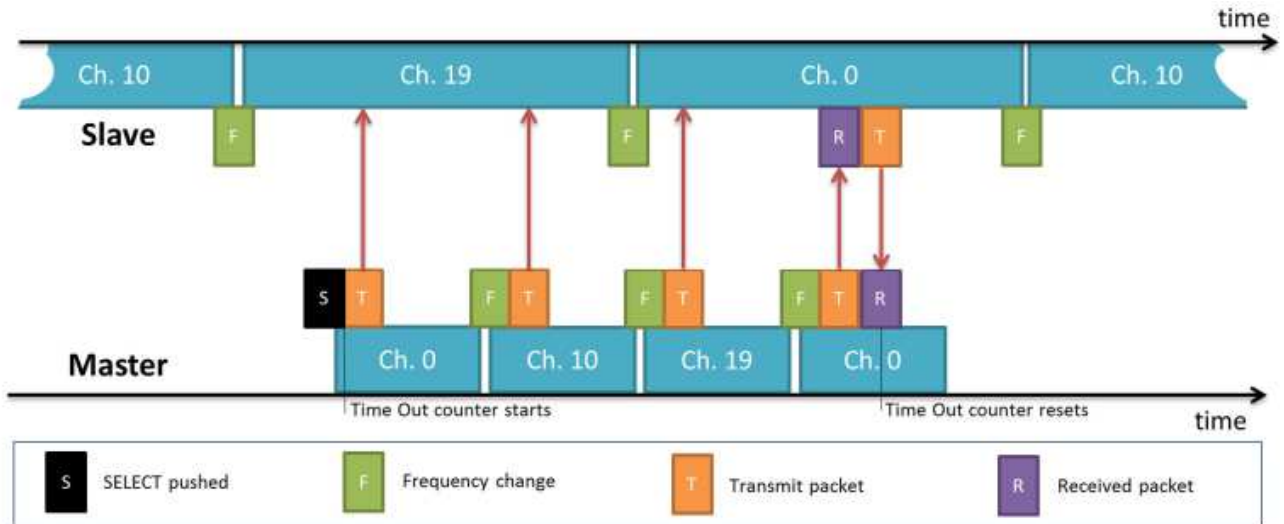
time

Ch. 10 | Ch. 19 | Ch. 0 | Ch. 10

Slave

F F R T F

S T F T F T F T R

Master

Ch. 0 | Ch. 10 | Ch. 19 | Ch. 0

Time Out counter starts

Time Out counter resets

time

S SELECT pushed
F Frequency change
T Transmit packet
R Received packet